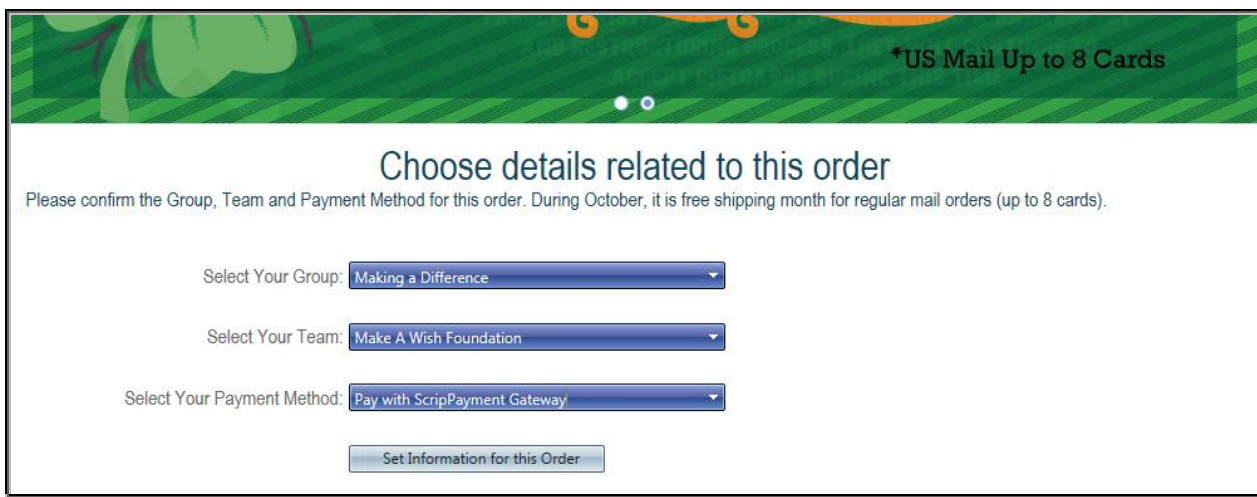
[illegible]
AND RESTRUCTURING PROCESS, THE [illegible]
ACCEPT GIFT CARDS DURING THIS TIME

*US Mail Up to 8 Cards

Choose details related to this order

Please confirm the Group, Team and Payment Method for this order. During October, it is free shipping month for regular mail orders (up to 8 cards).

Select Your Group: Making a Difference

Select Your Team: Make A Wish Foundation

Select Your Payment Method: Pay with ScripPayment Gateway

Set Information for this Order